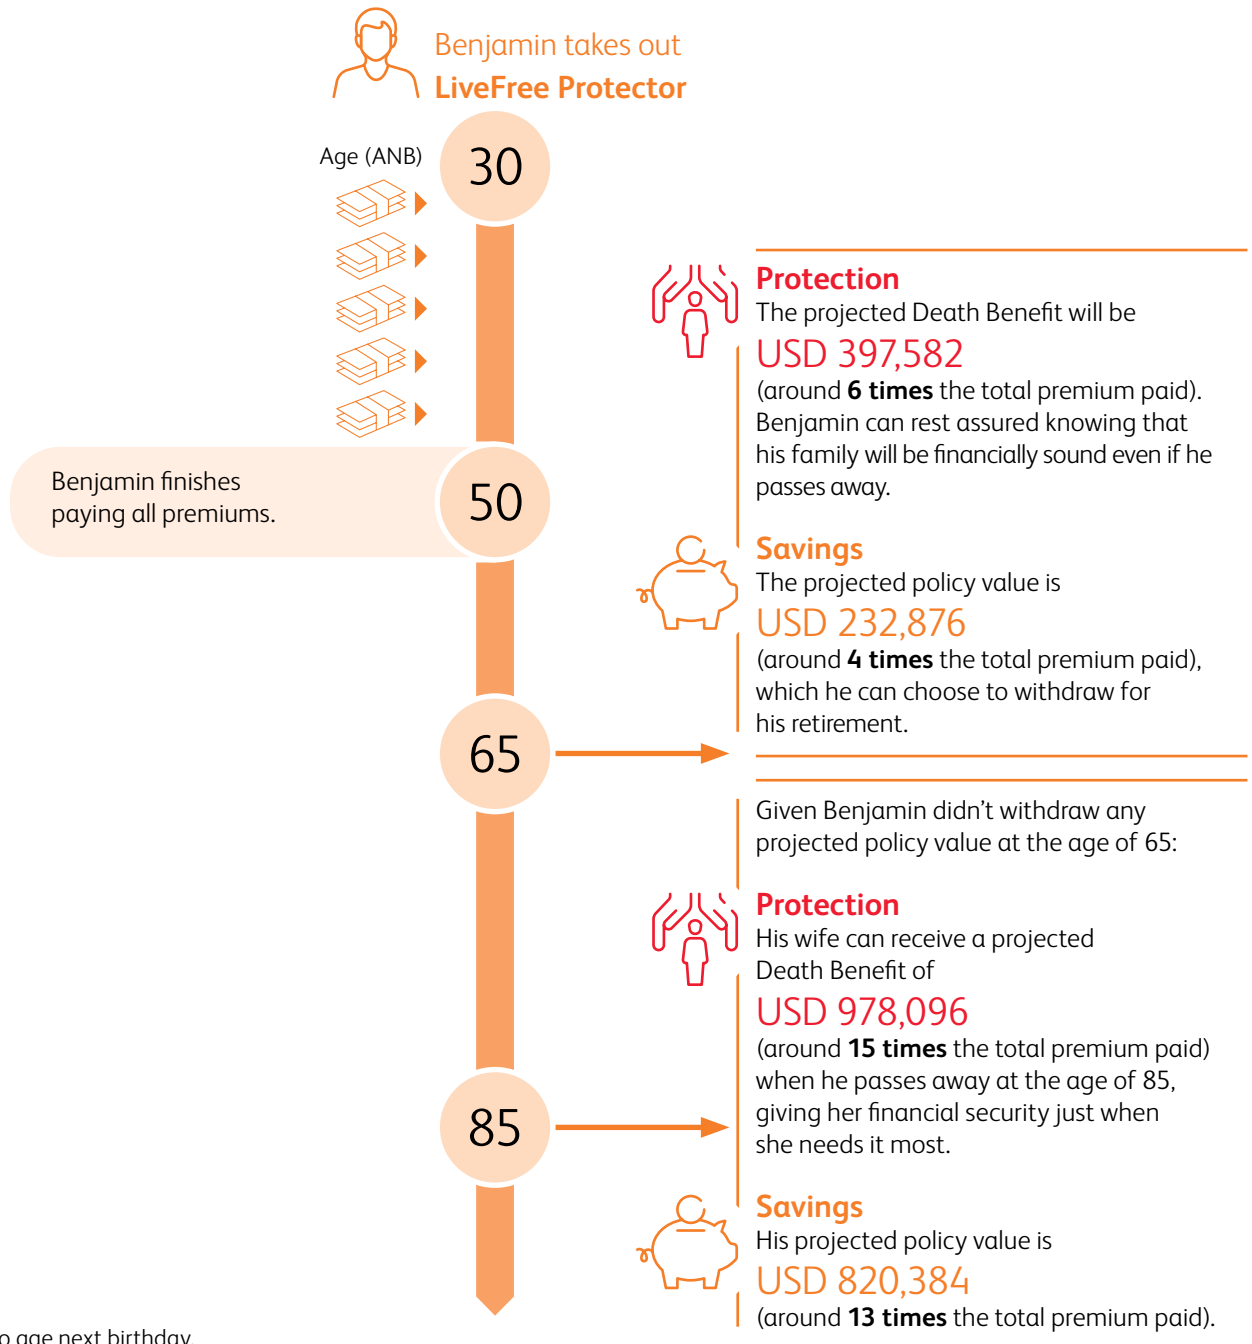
Benjamin takes out
LiveFree Protector

Age (ANB)

30

50

Benjamin finishes paying all premiums.

65

85

Protection
The projected Death Benefit will be
USD 397,582
(around **6 times** the total premium paid). Benjamin can rest assured knowing that his family will be financially sound even if he passes away.

Savings
The projected policy value is
USD 232,876
(around **4 times** the total premium paid), which he can choose to withdraw for his retirement.

Given Benjamin didn't withdraw any projected policy value at the age of 65:

Protection
His wife can receive a projected Death Benefit of
USD 978,096
(around **15 times** the total premium paid) when he passes away at the age of 85, giving her financial security just when she needs it most.

Savings
His projected policy value is
USD 820,384
(around **13 times** the total premium paid).

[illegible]o age next birthday